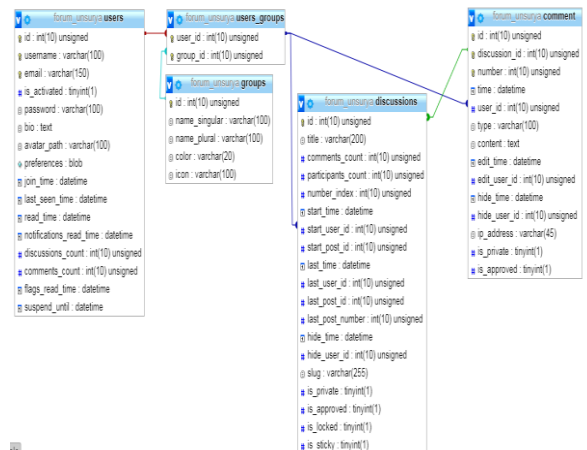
forum_unsurya users
id : int(10) unsigned
username : varchar(100)
email : varchar(150)
is_activated : tinyint(1)
password : varchar(100)
bio : text
avatar_path : varchar(100)
preferences : blob
join_time : datetime
last_seen_time : datetime
read_time : datetime
notifications_read_time : datetime
discussions_count : int(10) unsigned
comments_count : int(10) unsigned
flags_read_time : datetime
suspend_until : datetime

forum_unsurya users_groups
user_id : int(10) unsigned
group_id : int(10) unsigned

forum_unsurya groups
id : int(10) unsigned
name_singular : varchar(100)
name_plural : varchar(100)
color : varchar(20)
icon : varchar(100)

forum_unsurya discussions
id : int(10) unsigned
title : varchar(200)
comments_count : int(10) unsigned
participants_count : int(10) unsigned
number_index : int(10) unsigned
start_time : datetime
start_user_id : int(10) unsigned
start_post_id : int(10) unsigned
last_time : datetime
last_user_id : int(10) unsigned
last_post_id : int(10) unsigned
last_post_number : int(10) unsigned
hide_time : datetime
hide_user_id : int(10) unsigned
slug : varchar(255)
is_private : tinyint(1)
is_approved : tinyint(1)
is_locked : tinyint(1)
is_sticky : tinyint(1)

forum_unsurya comment
id : int(10) unsigned
discussion_id : int(10) unsigned
number : int(10) unsigned
time : datetime
user_id : int(10) unsigned
type : varchar(100)
content : text
edit_time : datetime
edit_user_id : int(10) unsigned
hide_time : datetime
hide_user_id : int(10) unsigned
ip_address : varchar(45)
is_private : tinyint(1)
is_approved : tinyint(1)